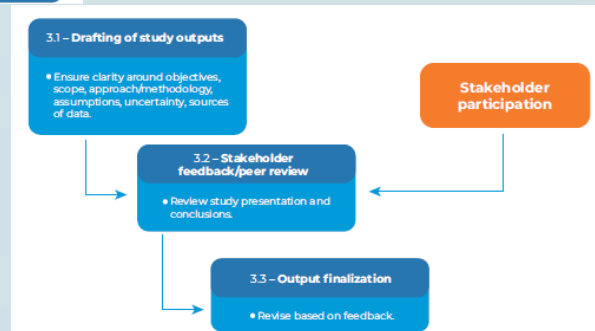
3.1 – Drafting of study outputs

• Ensure clarity around objectives, scope, approach/methodology, assumptions, uncertainty, sources of data.

Stakeholder participation

3.2 – Stakeholder feedback/peer review

• Review study presentation and conclusions.

3.3 – Output finalization

• Revise based on feedback.